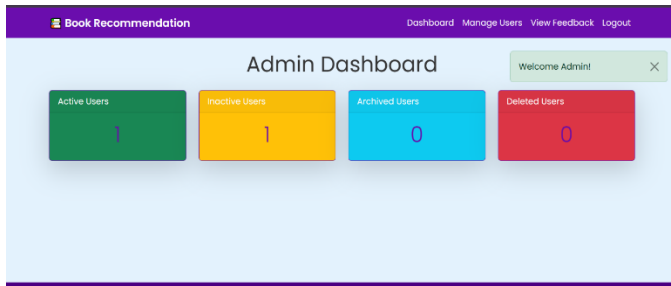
Book Recommendation

Dashboard Manage Users View Feedback Logout

Admin Dashboard

Welcome Admin!

×

| Active Users | Inactive Users | Archived Users | Deleted Users |
|---|---|---|---|
| 1 | 1 | 0 | 0 |